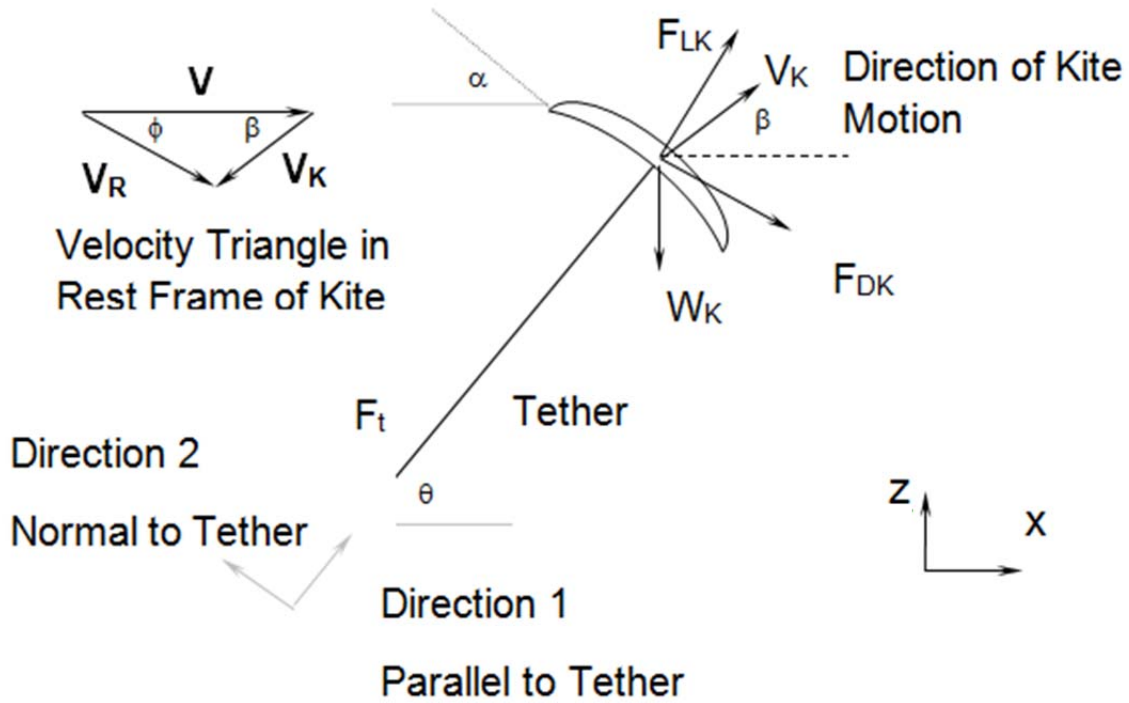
V
ϕ β
$V_R$ $V_K$

Velocity Triangle in Rest Frame of Kite

α

$F_{LK}$

$V_K$

β

Direction of Kite Motion

$W_K$

$F_{DK}$

$F_t$

Tether

Direction 2

Normal to Tether

θ

Direction 1

Parallel to Tether

z

x